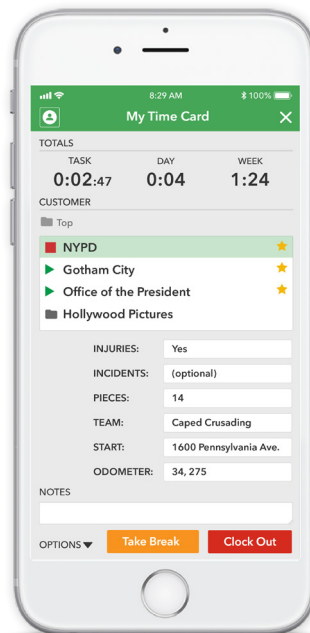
8:29 AM
100%

My Time Card

TOTALS

| TASK | DAY | WEEK |
|---|---|---|
| 0:02:47 | 0:04 | 1:24 |

CUSTOMER

Top

NYPD
Gotham City
Office of the President
Hollywood Pictures

INJURIES: Yes
INCIDENTS: (optional)
PIECES: 14
TEAM: Caped Crusading
START: 1600 Pennsylvania Ave.
ODOMETER: 34, 275

NOTES

OPTIONS
Take Break
Clock Out